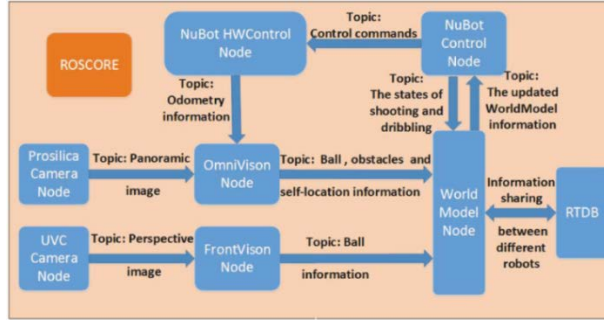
ROSCORE

NuBot HWControl Node

Topic: Control commands

NuBot Control Node

Topic: Odometry information

Topic: The states of shooting and dribbling

Topic: The updated WorldModel information

Prosilica Camera Node

Topic: Panoramic image

OmniVison Node

Topic: Ball , obstacles and self-location information

World Model Node

Information sharing between different robots

RTDB

UVC Camera Node

Topic: Perspective image

FrontVison Node

Topic: Ball information